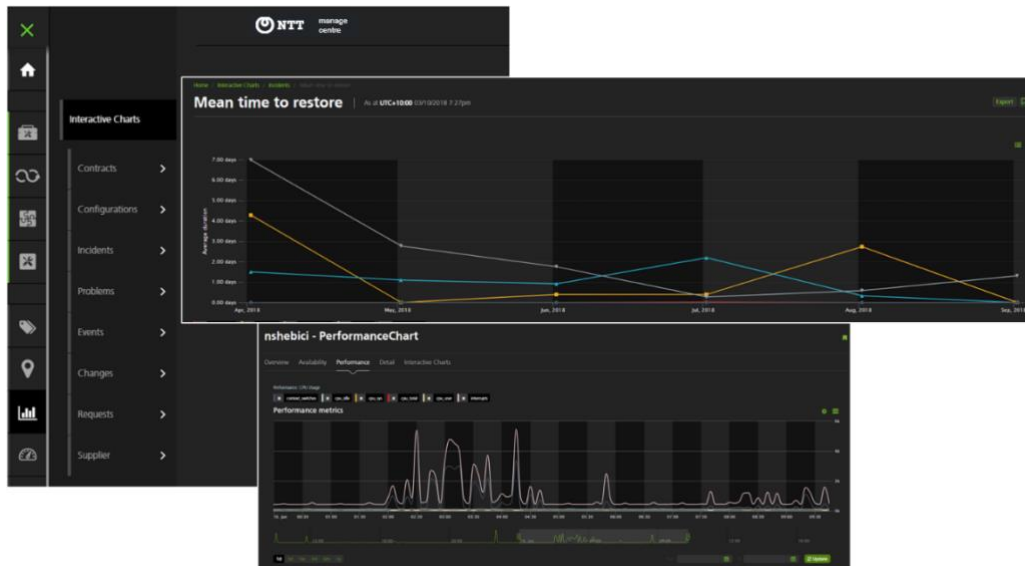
NTT manage centre

Interactive Charts

Contracts

Configurations

Incidents

Problems

Events

Changes

Requests

Supplier

Home / Interactive Charts / Incidents / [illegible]

Mean time to restore

As at UTC+10:00 03/10/2018 7:27pm

Export

7.00 days
6.00 days
5.00 days
4.00 days
3.00 days
2.00 days
1.00 days
0.00 days

Average duration

Apr, 2018
May, 2018
Jun, 2018
Jul, 2018
Aug, 2018
Sep, 2018

nshebici - PerformanceChart

Overview Availability Performance Detail Interactive Charts

Performance metrics

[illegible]

Update